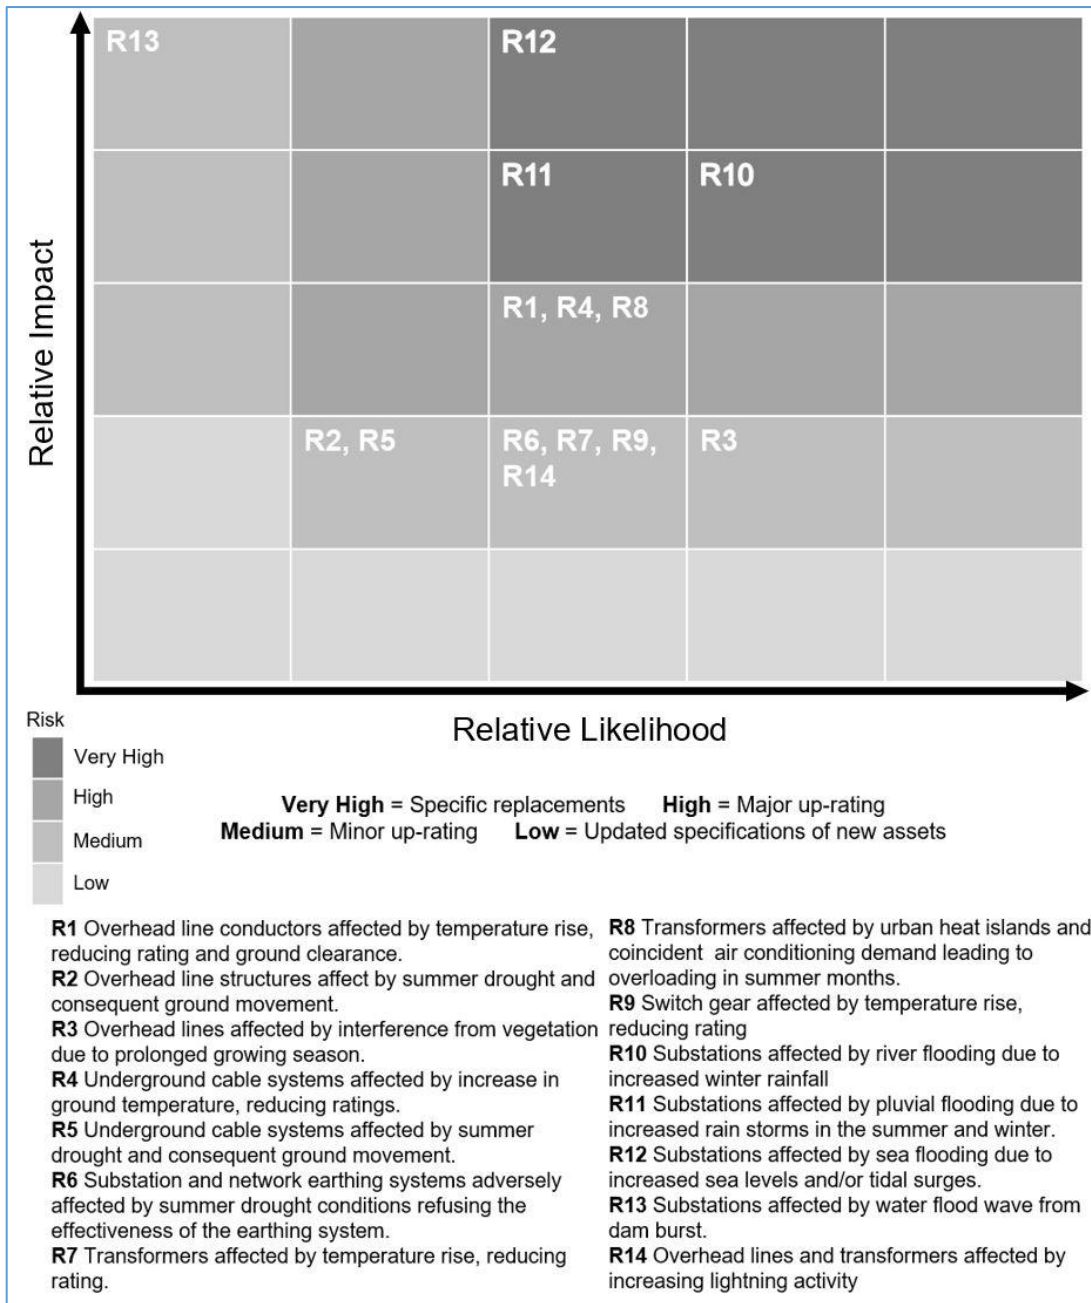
R13

R12

R11

R10

R1, R4, R8

R2, R5

R6, R7, R9, R14

R3

Relative Impact

Relative Likelihood

Risk
Very High
High
Medium
Low

**Very High** = Specific replacements **High** = Major up-rating
**Medium** = Minor up-rating **Low** = Updated specifications of new assets

**R1** Overhead line conductors affected by temperature rise, reducing rating and ground clearance.
**R2** Overhead line structures affect by summer drought and consequent ground movement.
**R3** Overhead lines affected by interference from vegetation due to prolonged growing season.
**R4** Underground cable systems affected by increase in ground temperature, reducing ratings.
**R5** Underground cable systems affected by summer drought and consequent ground movement.
**R6** Substation and network earthing systems adversely affected by summer drought conditions refusing the effectiveness of the earthing system.
**R7** Transformers affected by temperature rise, reducing rating.

**R8** Transformers affected by urban heat islands and coincident air conditioning demand leading to overloading in summer months.
**R9** Switch gear affected by temperature rise, reducing rating
**R10** Substations affected by river flooding due to increased winter rainfall
**R11** Substations affected by pluvial flooding due to increased rain storms in the summer and winter.
**R12** Substations affected by sea flooding due to increased sea levels and/or tidal surges.
**R13** Substations affected by water flood wave from dam burst.
**R14** Overhead lines and transformers affected by increasing lightning activity